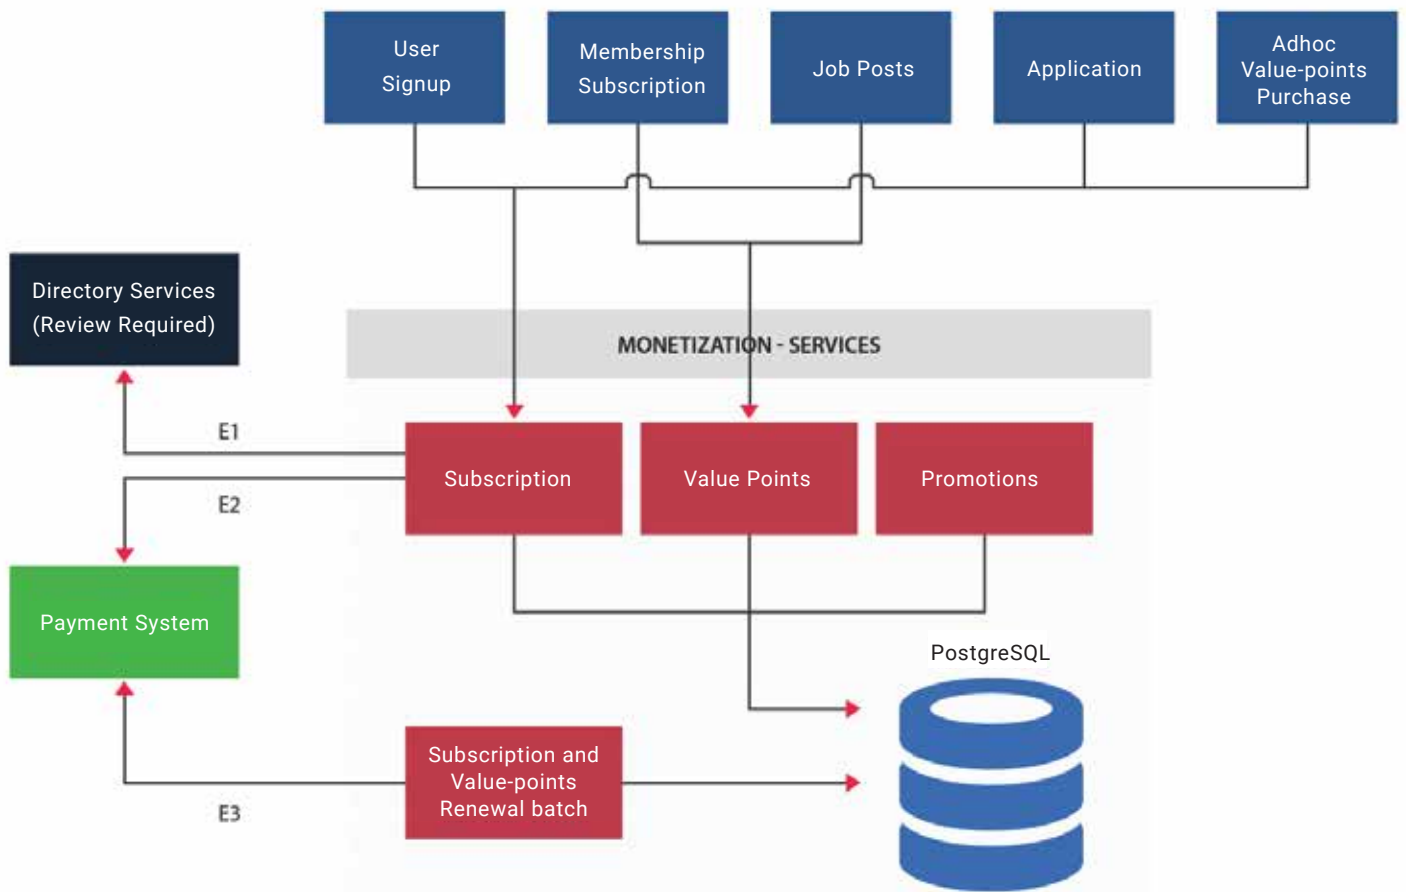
User Signup

Membership Subscription

Job Posts

Application

Adhoc Value-points Purchase

Directory Services (Review Required)

MONETIZATION - SERVICES

E1

E2

Subscription

Value Points

Promotions

Payment System

PostgreSQL

Subscription and Value-points Renewal batch

E3